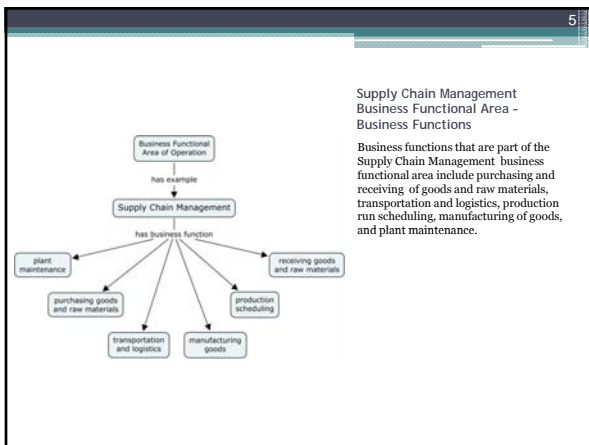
5

Business Functional Area of Operation

has example

Supply Chain Management

has business function

plant maintenance

purchasing goods and raw materials

transportation and logistics

manufacturing goods

production scheduling

receiving goods and raw materials

Supply Chain Management Business Functional Area - Business Functions

Business functions that are part of the Supply Chain Management business functional area include purchasing and receiving of goods and raw materials, transportation and logistics, production run scheduling, manufacturing of goods, and plant maintenance.